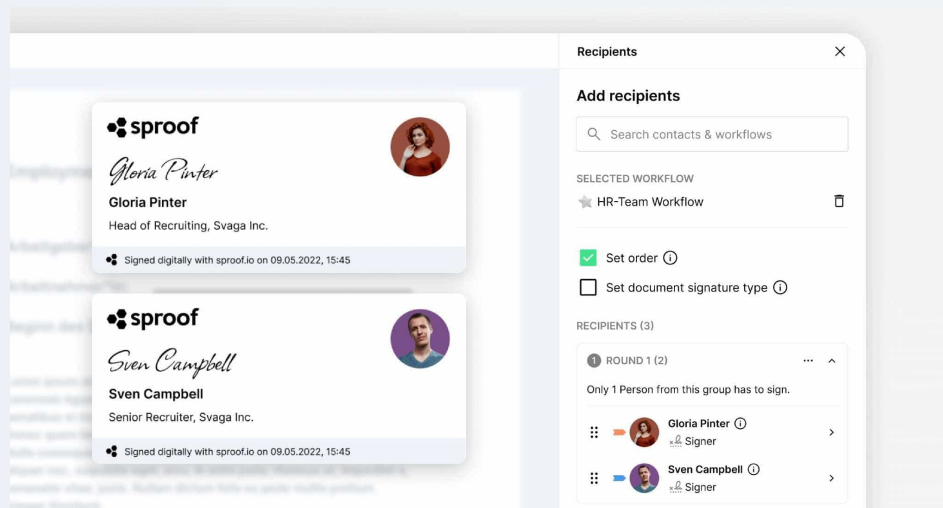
sproof

Gloria Pinter

Gloria Pinter

Head of Recruiting, Svaga Inc.

Signed digitally with sproof.io on 09.05.2022, 15:45

sproof

Sven Campbell

Sven Campbell

Senior Recruiter, Svaga Inc.

Signed digitally with sproof.io on 09.05.2022, 15:45

Recipients

Add recipients

Search contacts & workflows

SELECTED WORKFLOW

HR-Team Workflow

Set order

Set document signature type

RECIPIENTS (3)

1 ROUND 1 (2)

Only 1 Person from this group has to sign.

Gloria Pinter
Signer

Sven Campbell
Signer